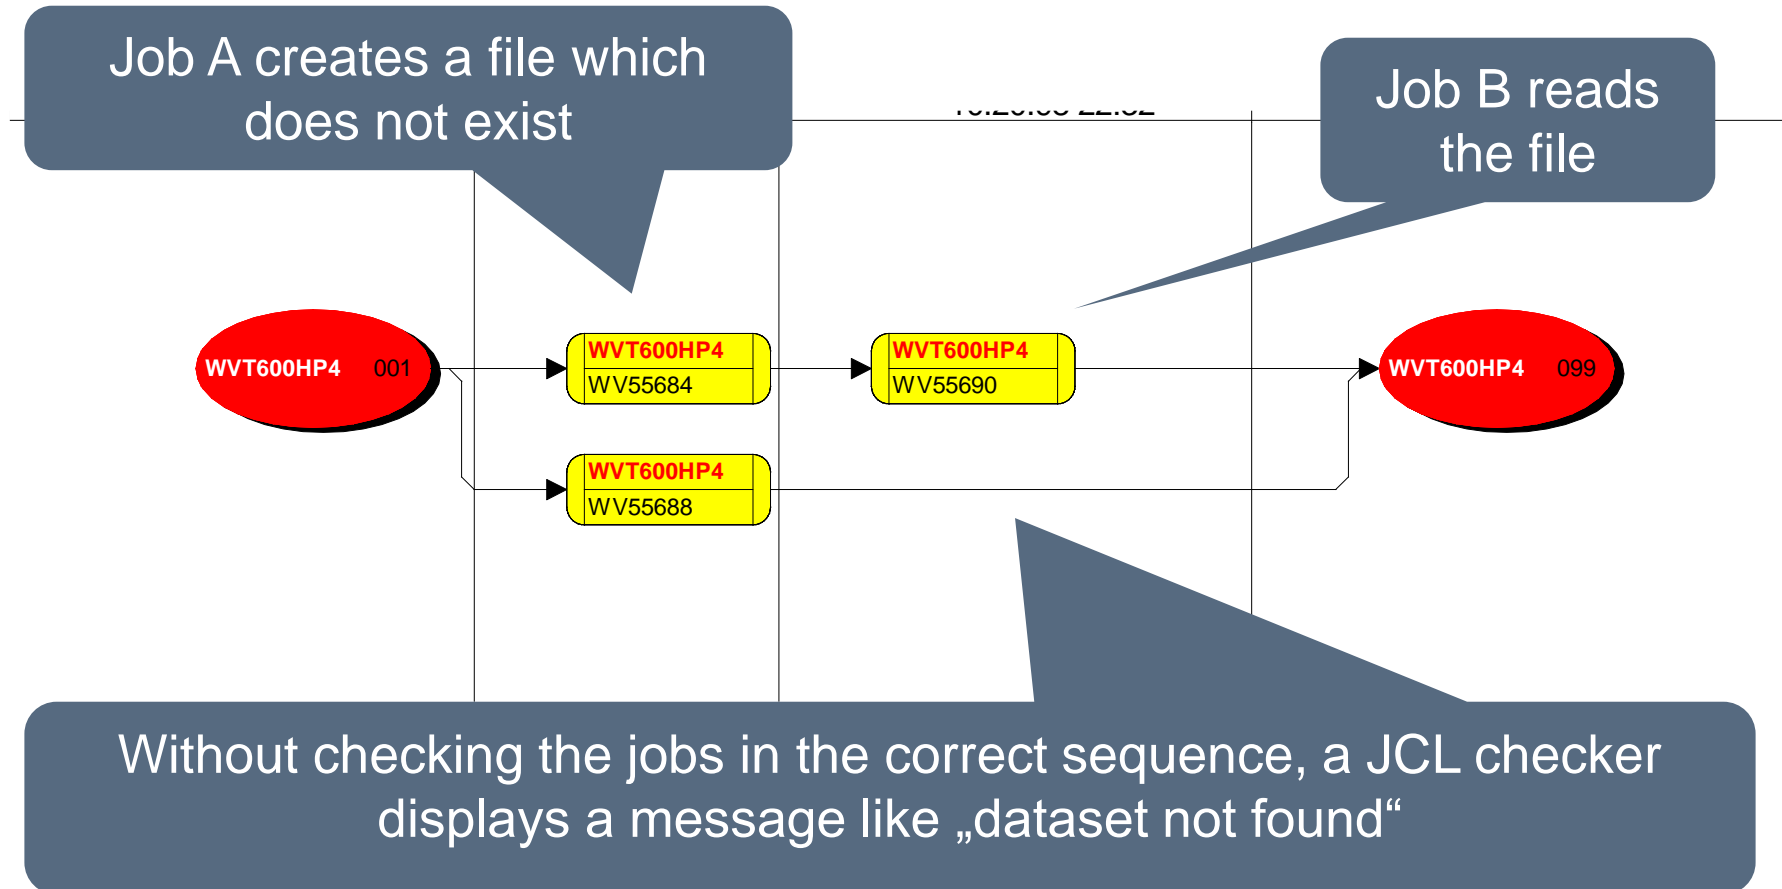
Job A creates a file which does not exist

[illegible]

Job B reads the file

WVT600HP4 001

WVT600HP4
WV55684

WVT600HP4
WV55690

WVT600HP4 099

WVT600HP4
WV55688

Without checking the jobs in the correct sequence, a JCL checker displays a message like „dataset not found“